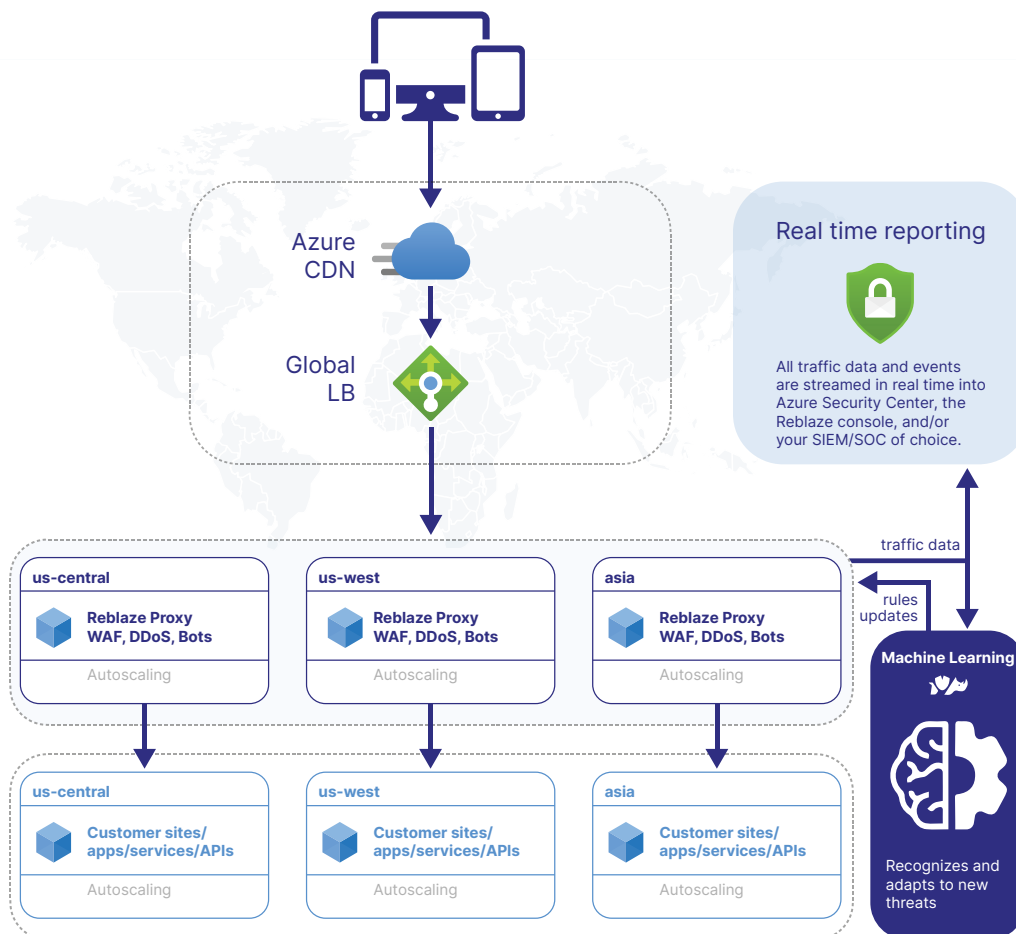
Azure CDN

Global LB

Real time reporting

All traffic data and events are streamed in real time into Azure Security Center, the Reblaze console, and/or your SIEM/SOC of choice.

traffic data

rules updates

us-central

Reblaze Proxy WAF, DDoS, Bots

Autoscaling

us-west

Reblaze Proxy WAF, DDoS, Bots

Autoscaling

asia

Reblaze Proxy WAF, DDoS, Bots

Autoscaling

Machine Learning

us-central

Customer sites/ apps/services/APIs

Autoscaling

us-west

Customer sites/ apps/services/APIs

Autoscaling

asia

Customer sites/ apps/services/APIs

Autoscaling

Recognizes and adapts to new threats